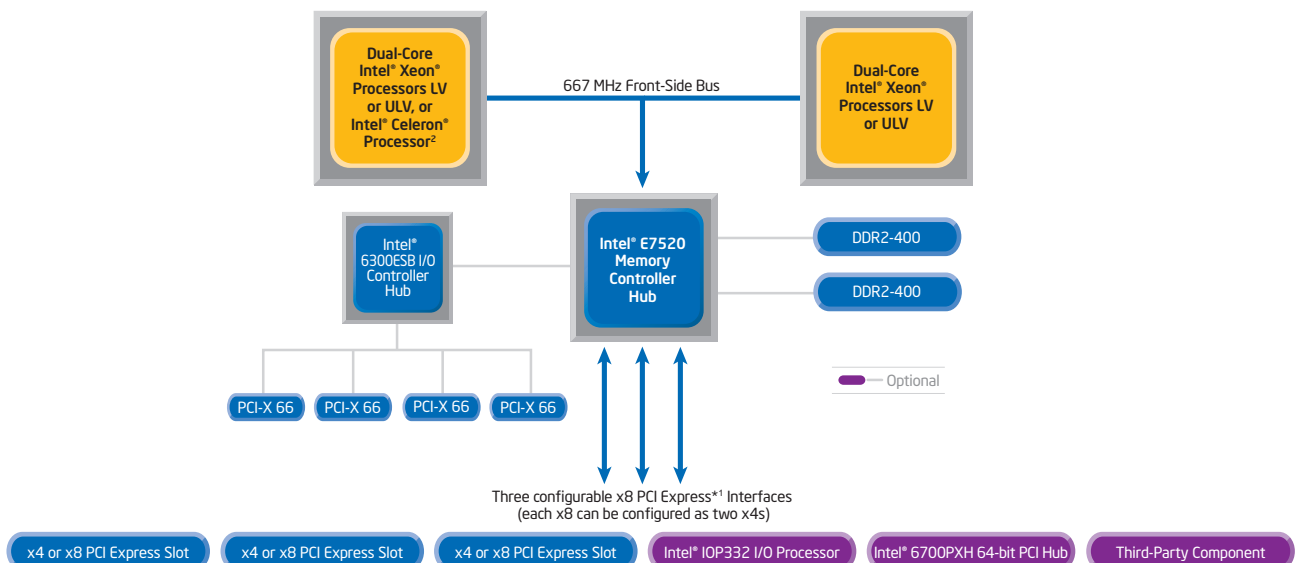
Dual-Core Intel® Xeon® Processors LV or ULV, or Intel® Celeron® Processor²

667 MHz Front-Side Bus

Dual-Core Intel® Xeon® Processors LV or ULV

Intel® 6300ESB I/O Controller Hub

Intel® E7520 Memory Controller Hub

DDR2-400

DDR2-400

Optional

PCI-X 66

PCI-X 66

PCI-X 66

PCI-X 66

Three configurable x8 PCI Express*¹ Interfaces (each x8 can be configured as two x4s)

x4 or x8 PCI Express Slot

x4 or x8 PCI Express Slot

x4 or x8 PCI Express Slot

Intel® IOP332 I/O Processor

Intel® 6700PXH 64-bit PCI Hub

Third-Party Component